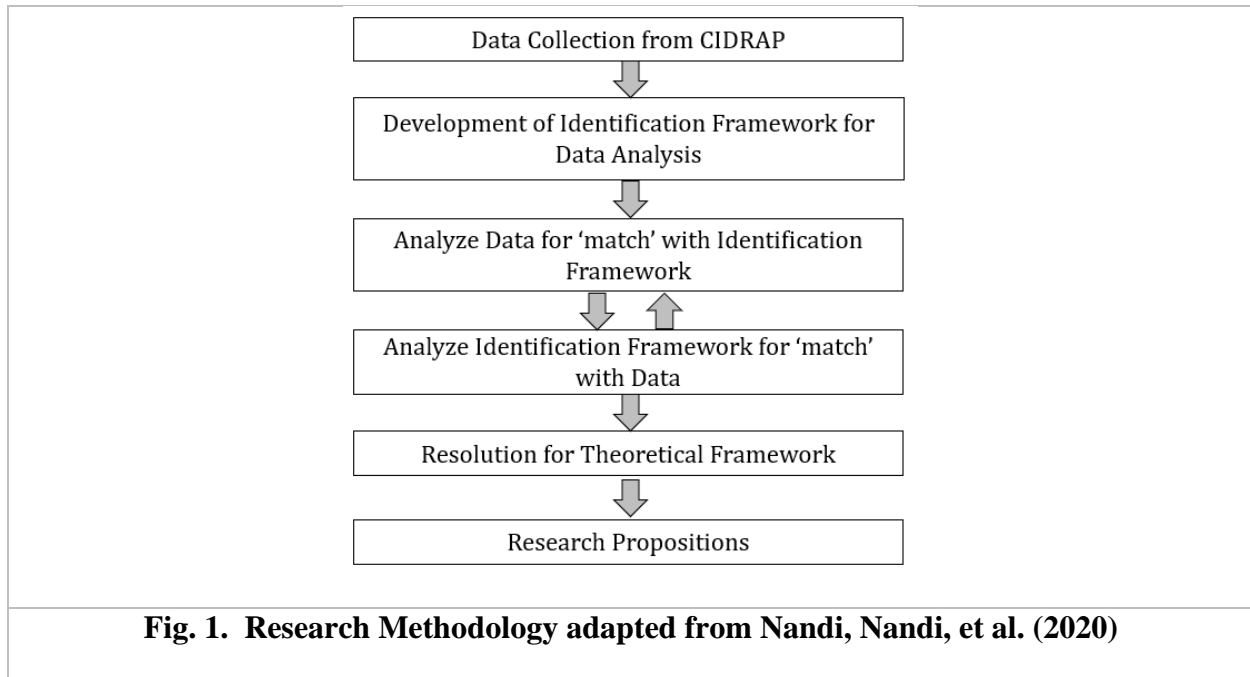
Data Collection from CIDRAP

Development of Identification Framework for Data Analysis

Analyze Data for 'match' with Identification Framework

Analyze Identification Framework for 'match' with Data

Resolution for Theoretical Framework

Research Propositions

Fig. 1. Research Methodology adapted from Nandi, Nandi, et al. (2020)